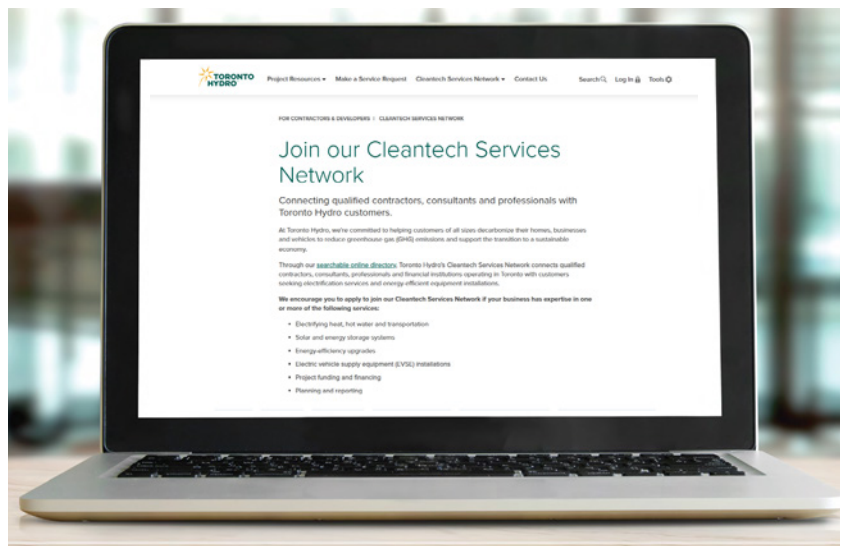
TORONTO HYDRO

Project Resources ▾ Make a Service Request Cleantech Services Network ▾ Contact Us

Search Log In Tools

FOR CONTRACTORS & DEVELOPERS | CLEANTECH SERVICES NETWORK

Join our Cleantech Services Network

Connecting qualified contractors, consultants and professionals with Toronto Hydro customers.

At Toronto Hydro, we're committed to helping customers of all sizes decarbonize their homes, businesses and vehicles to reduce greenhouse gas (GHG) emissions and support the transition to a sustainable economy.

Through our searchable online directory, Toronto Hydro's Cleantech Services Network connects qualified contractors, consultants, professionals and financial institutions operating in Toronto with customers seeking electrification services and energy-efficient equipment installations.

We encourage you to apply to join our Cleantech Services Network if your business has expertise in one or more of the following services:

- Electrifying heat, hot water and transportation
- Solar and energy storage systems
- Energy-efficiency upgrades
- Electric vehicle supply equipment (EVSE) installations
- Project funding and financing
- Planning and reporting